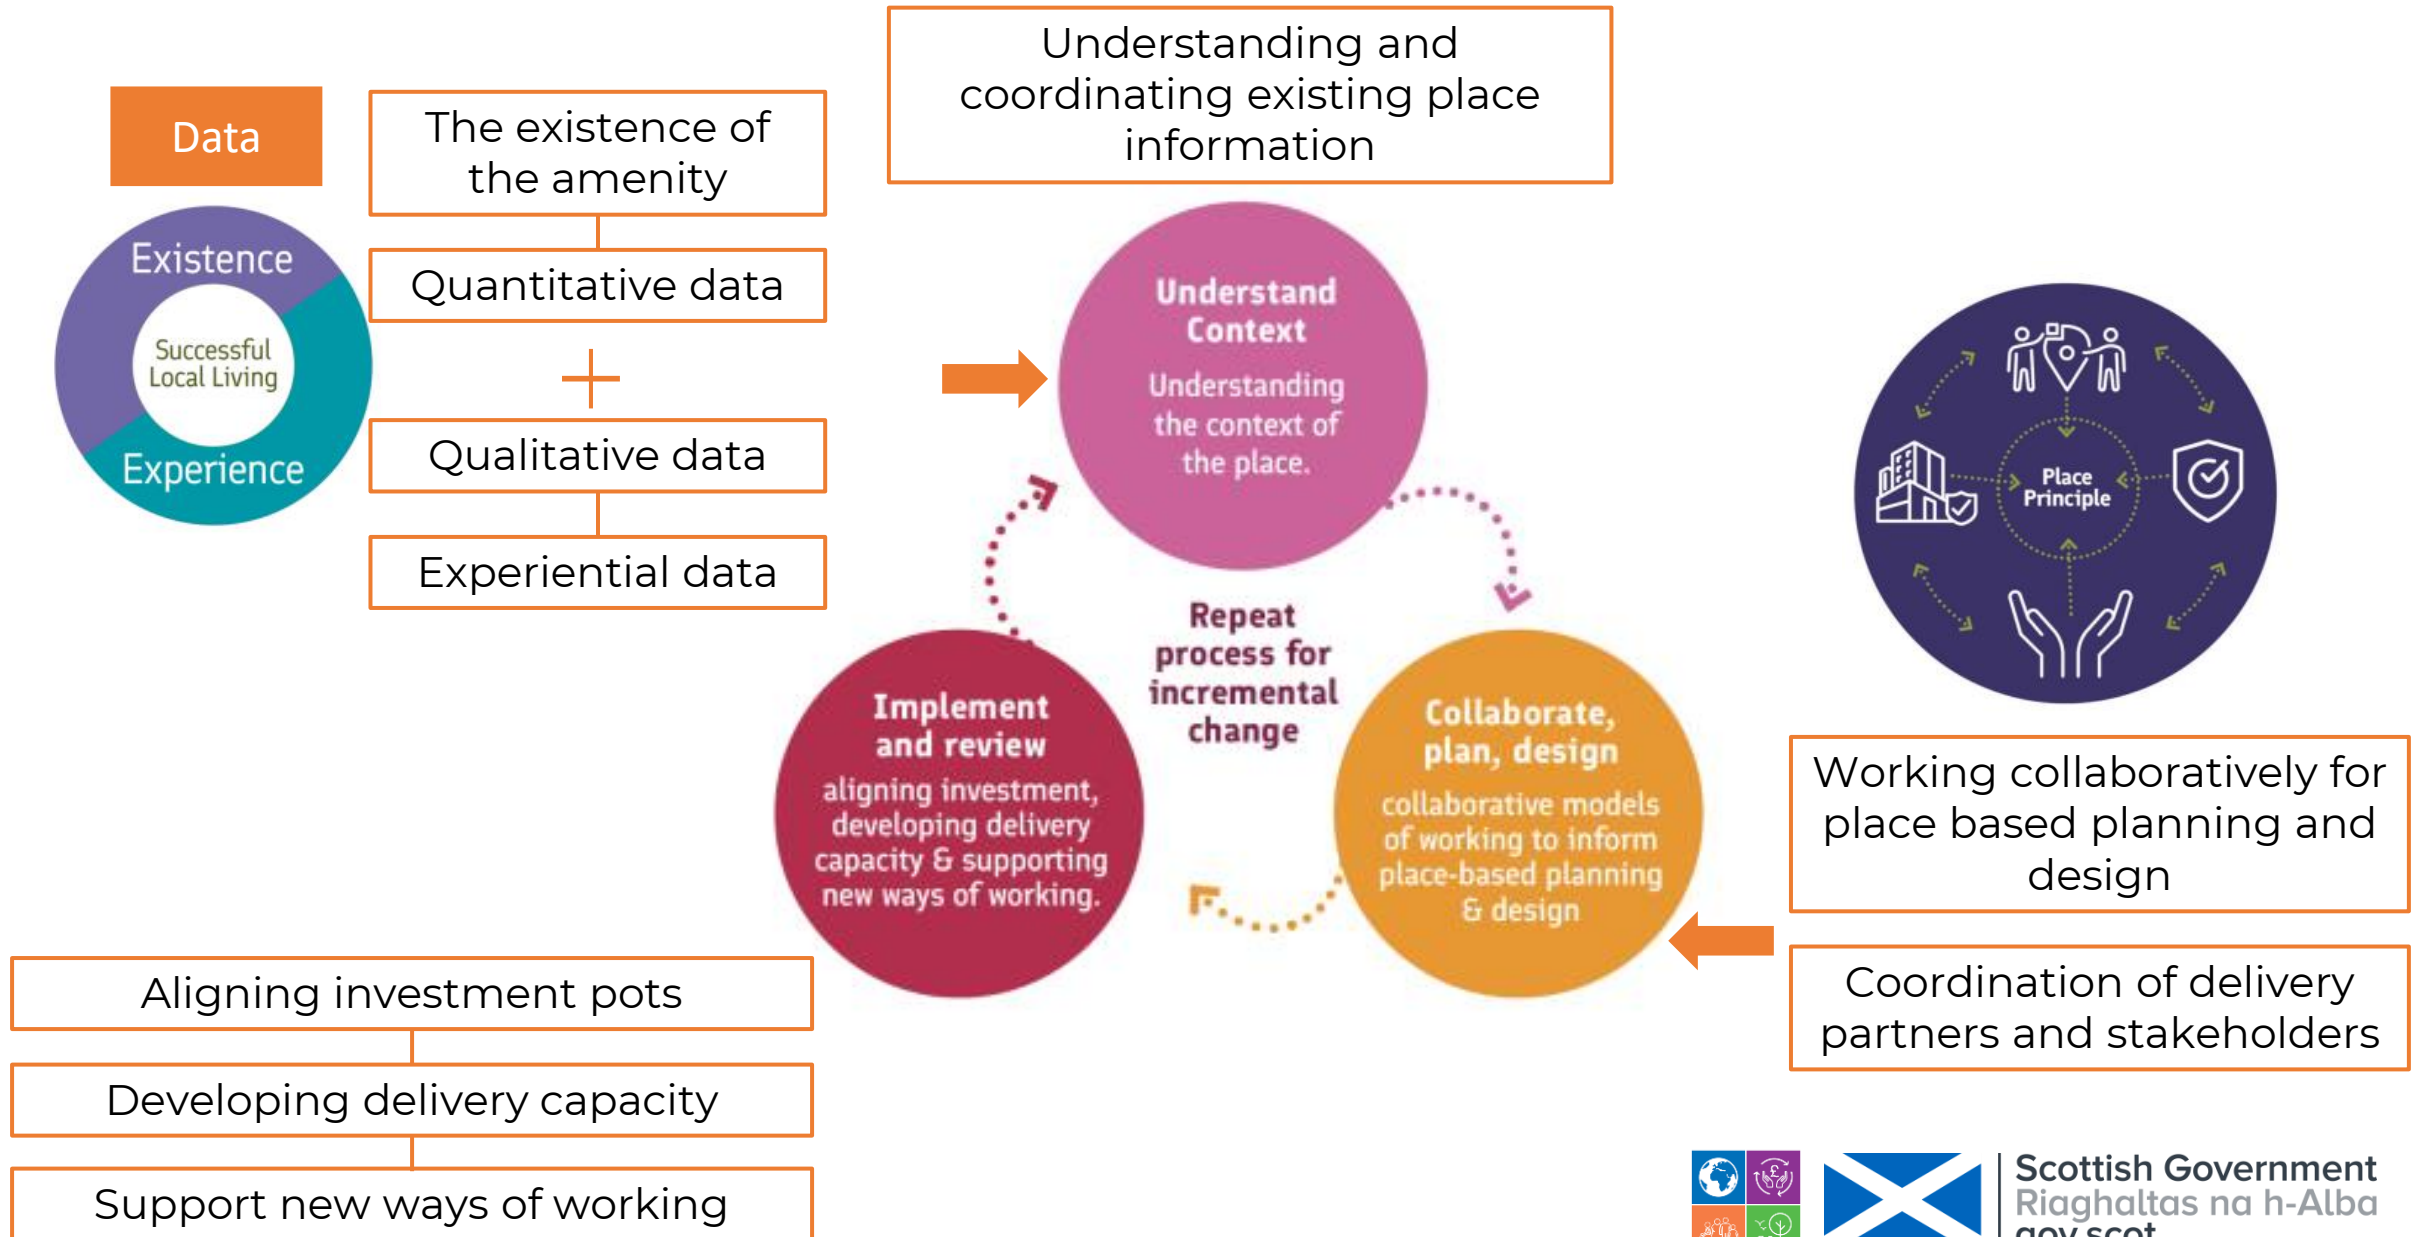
Data

Existence

Successful Local Living

Experience

The existence of the amenity

Quantitative data

+

Qualitative data

Experiential data

Understanding and coordinating existing place information

Understand Context
Understanding the context of the place.

Repeat process for incremental change

Implement and review
aligning investment, developing delivery capacity & supporting new ways of working.

Collaborate, plan, design
collaborative models of working to inform place-based planning & design

Place Principle

Working collaboratively for place based planning and design

Coordination of delivery partners and stakeholders

Aligning investment pots

Developing delivery capacity

Support new ways of working

Scottish Government
Riaghaltas na h-Alba
gov.scot